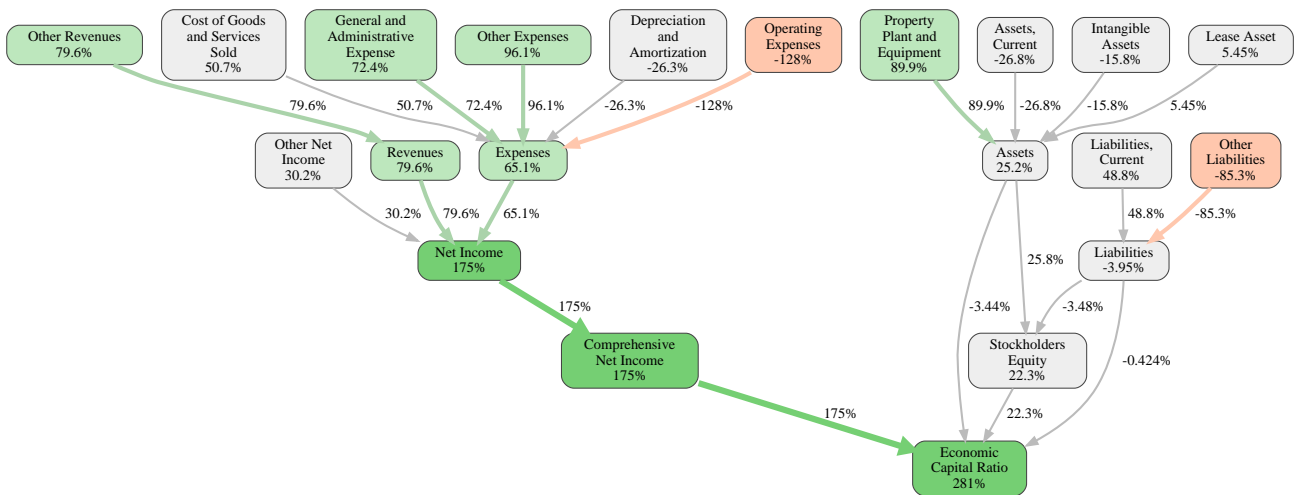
Other Revenues
79.6%

Cost of Goods and Services Sold
50.7%

General and Administrative Expense
72.4%

Other Expenses
96.1%

Depreciation and Amortization
-26.3%

Operating Expenses
-128%

Property Plant and Equipment
89.9%

Assets, Current
-26.8%

Intangible Assets
-15.8%

Lease Asset
5.45%

79.6%

50.7%

72.4%

96.1%

-26.3%

-128%

89.9%

-26.8%

-15.8%

5.45%

Other Net Income
30.2%

Revenues
79.6%

Expenses
65.1%

Assets
25.2%

Liabilities, Current
48.8%

Other Liabilities
-85.3%

30.2%

79.6%

65.1%

48.8%

-85.3%

Net Income
175%

25.8%

Liabilities
-3.95%

175%

-3.44%

-3.48%

Comprehensive Net Income
175%

Stockholders Equity
22.3%

-0.424%

175%

22.3%

Economic Capital Ratio
281%